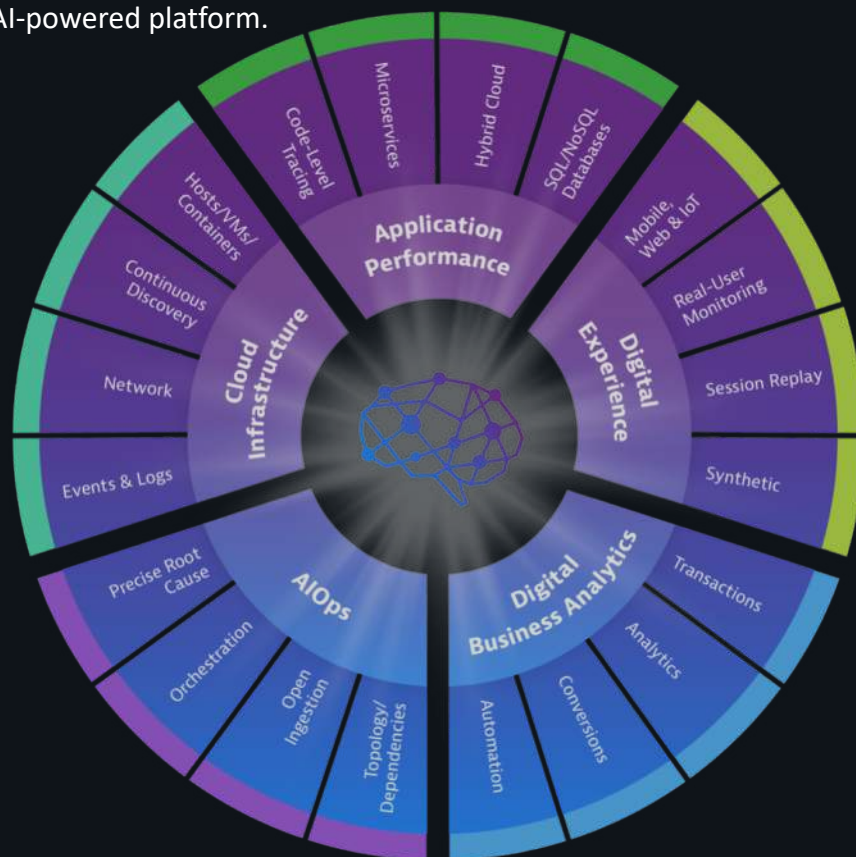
AI-powered platform.

Application Performance

Code-Level Tracing

Microservices

Hybrid Cloud

SQL/NoSQL Databases

Digital Experience

Mobile, Web & IoT

Real-User Monitoring

Session Replay

Synthetic

Digital Business Analytics

Transactions

Analytics

Conversions

Automation

AIOps

Topology/ Dependencies

Open Ingestion

Orchestration

Precise Root Cause

Cloud Infrastructure

Events & Logs

Network

Continuous Discovery

Hosts/VMs/ Containers